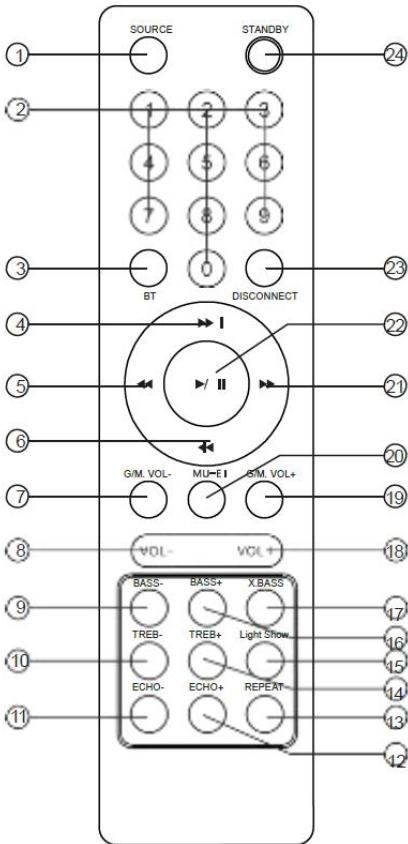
SOURCE
STANDBY
1
24
2
1 2 3
4 5 6
7 8 9
3
0
23
BT
DISCONNECT
4
22
5
21
6
20
G/M. VOL-
MUTE
G/M. VOL+
7
19
8
VOL-
VOL+
18
BASS-
BASS+
X.BASS
9
17
16
TREB-
TREB+
Light Show
10
15
14
ECHO-
ECHO+
REPEAT
11
13
12